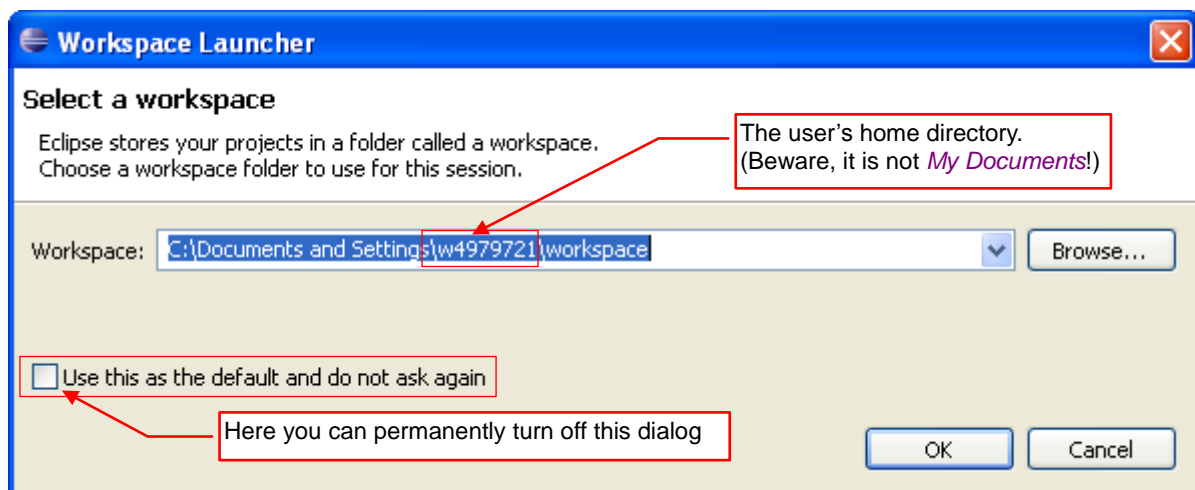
Workspace Launcher

Select a workspace

Eclipse stores your projects in a folder called a workspace.
Choose a workspace folder to use for this session.

The user's home directory.
(Beware, it is not My Documents!)

Workspace: C:\Documents and Settings\w4979721\workspace

Browse...

Use this as the default and do not ask again

Here you can permanently turn off this dialog

OK

Cancel